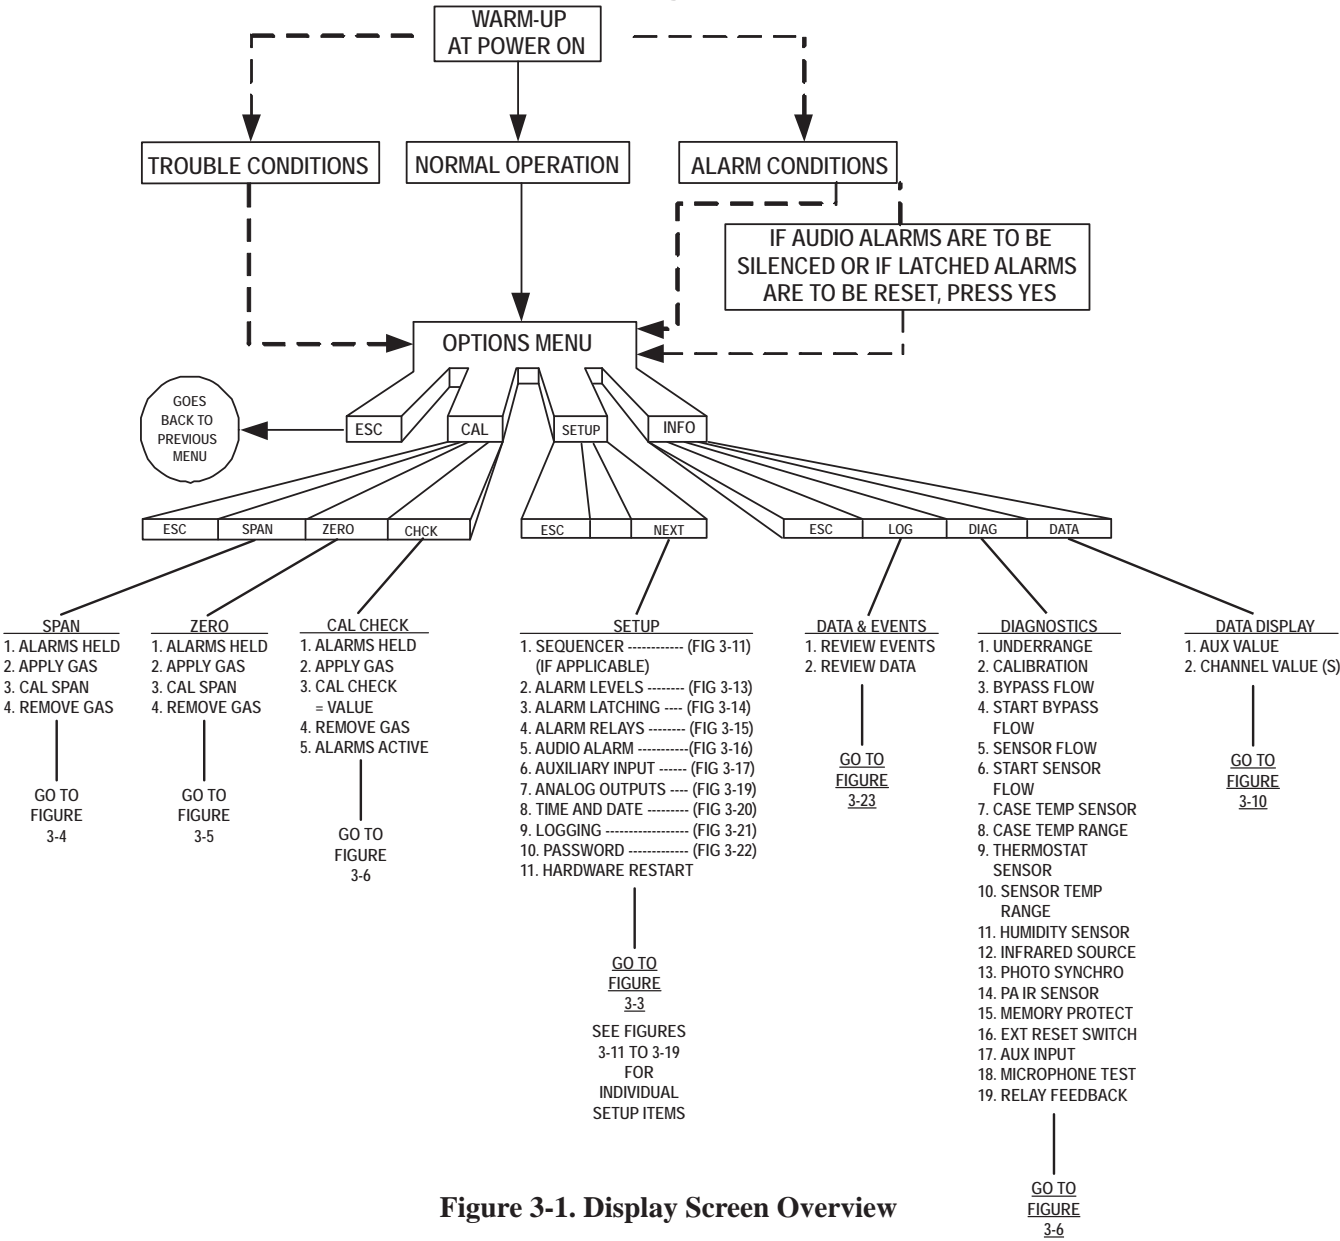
WARM-UP
AT POWER ON

TROUBLE CONDITIONS

NORMAL OPERATION

ALARM CONDITIONS

IF AUDIO ALARMS ARE TO BE SILENCED OR IF LATCHED ALARMS ARE TO BE RESET, PRESS YES

OPTIONS MENU

GOES BACK TO PREVIOUS MENU

ESC

CAL

SETUP

INFO

ESC | SPAN | ZERO | CHCK

ESC | | NEXT

ESC | LOG | DIAG | DATA

SPAN
1. ALARMS HELD
2. APPLY GAS
3. CAL SPAN
4. REMOVE GAS

GO TO FIGURE 3-4

ZERO
1. ALARMS HELD
2. APPLY GAS
3. CAL SPAN
4. REMOVE GAS

GO TO FIGURE 3-5

CAL CHECK
1. ALARMS HELD
2. APPLY GAS
3. CAL CHECK = VALUE
4. REMOVE GAS
5. ALARMS ACTIVE

GO TO FIGURE 3-6

SETUP
1. SEQUENCER ------------ (FIG 3-11) (IF APPLICABLE)
2. ALARM LEVELS -------- (FIG 3-13)
3. ALARM LATCHING ---- (FIG 3-14)
4. ALARM RELAYS -------- (FIG 3-15)
5. AUDIO ALARM -----------(FIG 3-16)
6. AUXILIARY INPUT ------ (FIG 3-17)
7. ANALOG OUTPUTS ---- (FIG 3-19)
8. TIME AND DATE --------- (FIG 3-20)
9. LOGGING ------------------ (FIG 3-21)
10. PASSWORD ------------- (FIG 3-22)
11. HARDWARE RESTART

GO TO FIGURE 3-3

SEE FIGURES 3-11 TO 3-19 FOR INDIVIDUAL SETUP ITEMS

DATA & EVENTS
1. REVIEW EVENTS
2. REVIEW DATA

GO TO FIGURE 3-23

DIAGNOSTICS
1. UNDERRANGE
2. CALIBRATION
3. BYPASS FLOW
4. START BYPASS FLOW
5. SENSOR FLOW
6. START SENSOR FLOW
7. CASE TEMP SENSOR
8. CASE TEMP RANGE
9. THERMOSTAT SENSOR
10. SENSOR TEMP RANGE
11. HUMIDITY SENSOR
12. INFRARED SOURCE
13. PHOTO SYNCHRO
14. PA IR SENSOR
15. MEMORY PROTECT
16. EXT RESET SWITCH
17. AUX INPUT
18. MICROPHONE TEST
19. RELAY FEEDBACK

GO TO FIGURE 3-6

DATA DISPLAY
1. AUX VALUE
2. CHANNEL VALUE (S)

GO TO FIGURE 3-10

Figure 3-1. Display Screen Overview